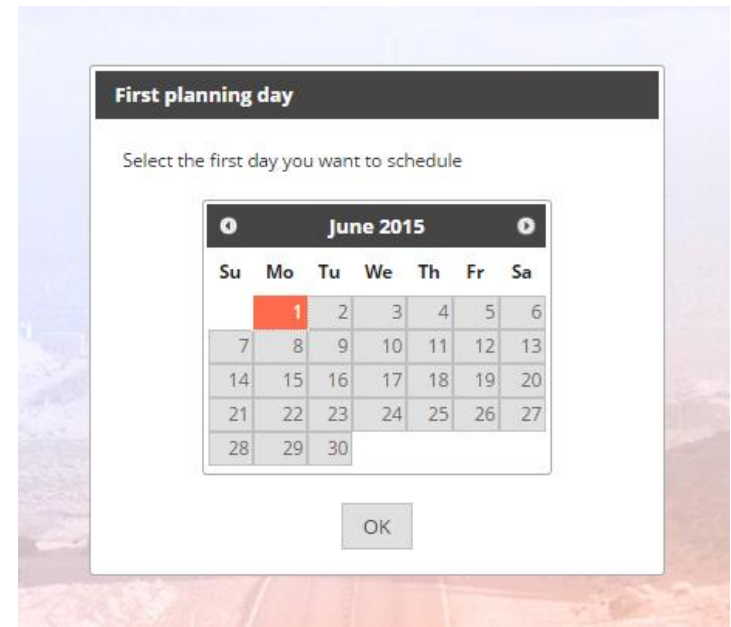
First planning day

Select the first day you want to schedule

June 2015

| Su | Mo | Tu | We | Th | Fr | Sa |
|---|---|---|---|---|---|---|
| | 1 | 2 | 3 | 4 | 5 | 6 |
| 7 | 8 | 9 | 10 | 11 | 12 | 13 |
| 14 | 15 | 16 | 17 | 18 | 19 | 20 |
| 21 | 22 | 23 | 24 | 25 | 26 | 27 |
| 28 | 29 | 30 | | | | |

OK